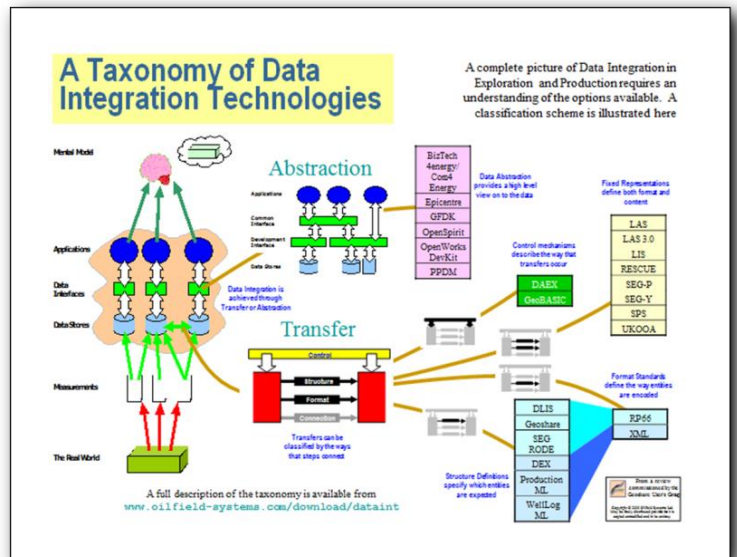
A Taxonomy of Data Integration Technologies

A complete picture of Data Integration in Exploration and Production requires an understanding of the options available. A classification scheme is illustrated here

Mental Model

Applications

Data Interfaces

Data Stores

Measurements

The Real World

Abstraction

Applications

Common Interface

Development Interface

Data Stores

| BizTech 4energy/ Com4 Energy |
|---|
| Epicentre |
| GFDK |
| OpenSpirit |
| OpenWorks DevKit |
| PPDM |

Data Abstraction provides a high level view on to the data

Fixed Representations define both format and content

| LAS |
|---|
| LAS 3.0 |
| LIS |
| RESCUE |
| SEG-P |
| SEG-Y |
| SPS |
| UKOOA |

Control mechanisms describe the way that transfers occur

| DAEX |
|---|
| GeoBASIC |

Data Integration is achieved through Transfer or Abstraction

Transfer

Control

Structure

Format

Connection

Transfers can be classified by the ways that steps connect

Format Standards define the way entities are encoded

| RP66 |
|---|
| XML |

| DLIS |
|---|
| Geoshare |
| SEG RODE |
| DEX |
| Production ML |
| WellLog ML |

Structure Definitions specify which entities are expected

A full description of the taxonomy is available from www.oilfield-systems.com/download/dataint

From a review commissioned by the Geoshare Users Group

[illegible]